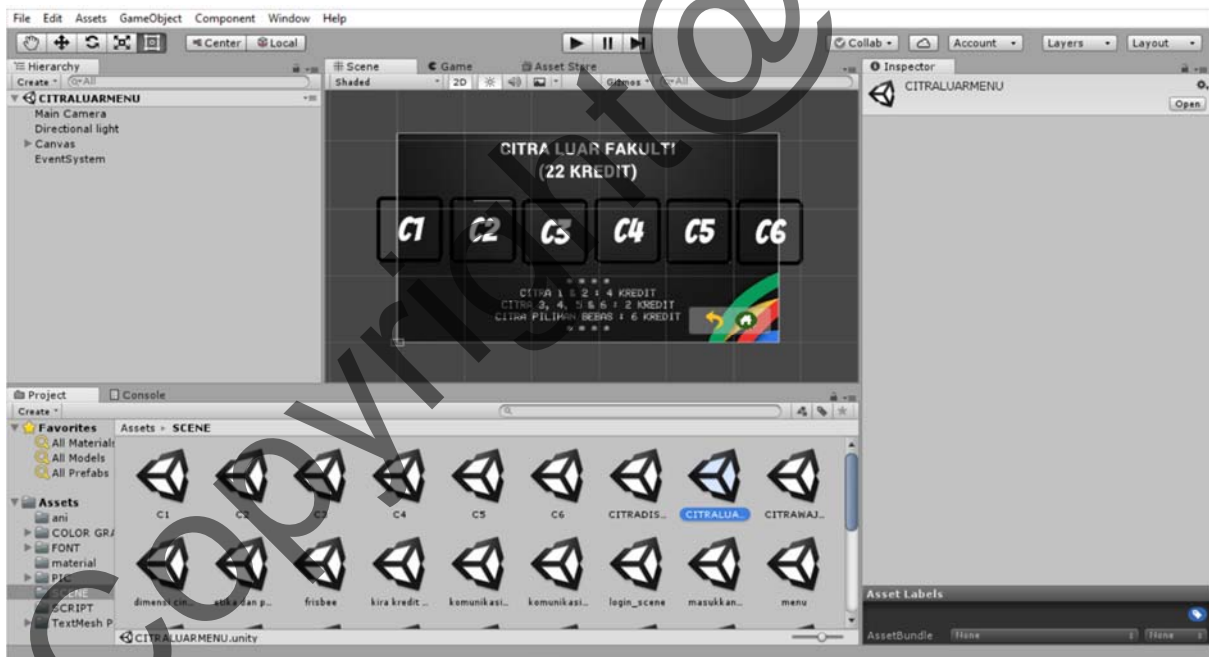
File Edit Assets GameObject Component Window Help

Center Local

Collab Account Layers Layout

Hierarchy
Create (Q▾All
CITRALUARMENU
Main Camera
Directional light
Canvas
EventSystem

Scene Game Asset Store
Shaded 2D Gizmos (Q▾All

CITRA LUAR FAKULTI
(22 KREDIT)

C1 C2 C3 C4 C5 C6

CITRA 1 & 2 : 4 KREDIT
CITRA 3, 4, 5 & 6 : 2 KREDIT
CITRA PILIHAN BEBAS : 6 KREDIT

Inspector
CITRALUARMENU
Open

Project Console
Create
Favorites
All Materials
All Models
All Prefabs
Assets
ani
COLOR GRA
FONT
material
PIC
SCENE
SCRIPT
TextMesh P

Assets ▸ SCENE

C1 C2 C3 C4 C5 C6 CITRADIS... CITRALUA... CITRAWAJ...
dimensi cin... etika dan p... frisbee kira kredit ... komunikasi... komunikasi... login_scene masukkan... menu

CITRALUARMENU.unity

Asset Labels
AssetBundle None None

copyright@